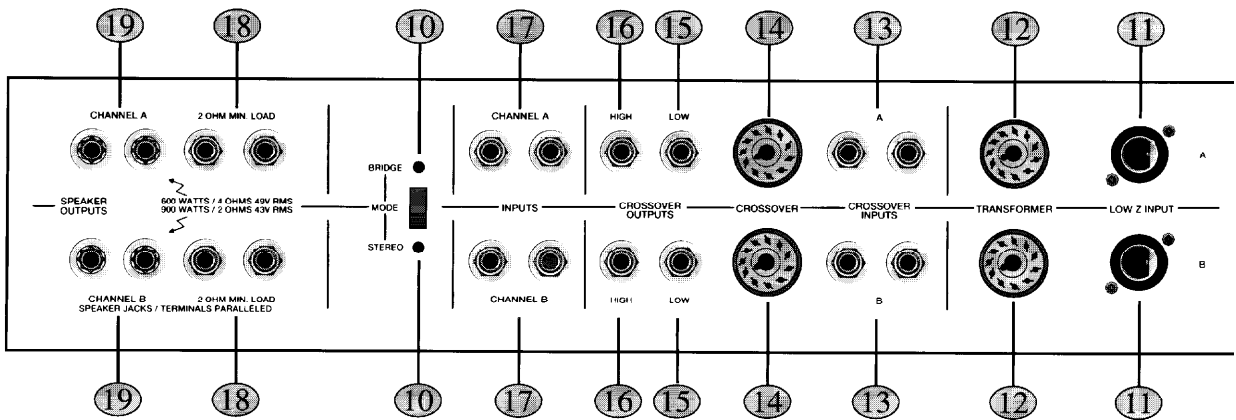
19 18 10 17 16 15 14 13 12 11

CHANNEL A

2 OHM MIN. LOAD

SPEAKER OUTPUTS

600 WATTS / 4 OHMS 49V RMS
900 WATTS / 2 OHMS 43V RMS

CHANNEL B

2 OHM MIN. LOAD

SPEAKER JACKS / TERMINALS PARALLELED

BRIDGE

MODE

STEREO

CHANNEL A

INPUTS

CHANNEL B

HIGH

LOW

CROSSOVER OUTPUTS

HIGH

LOW

CROSSOVER

A

CROSSOVER INPUTS

B

TRANSFORMER

LOW Z INPUT

A

B

19 18 10 17 16 15 14 13 12 11